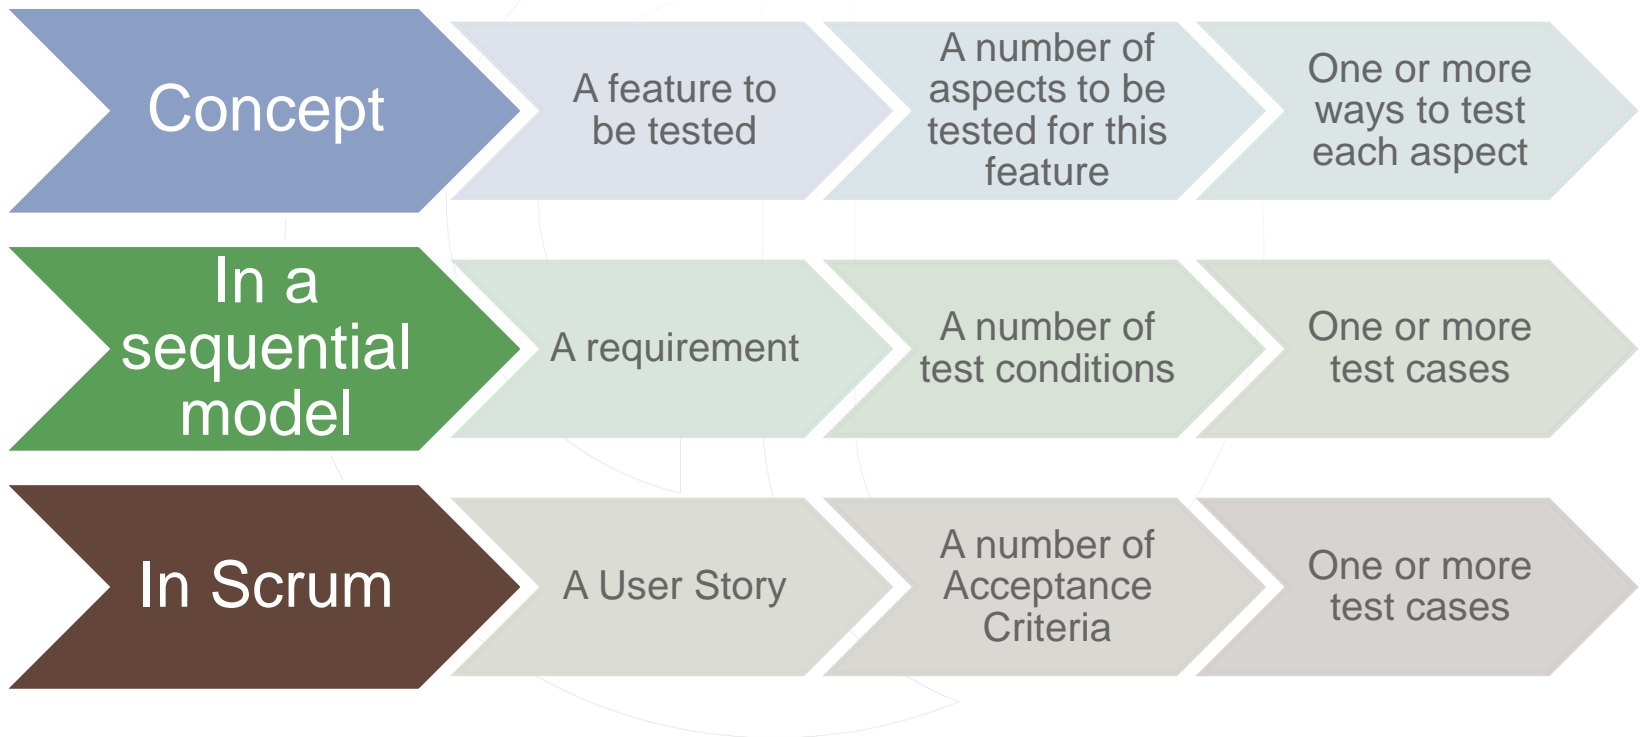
Concept

A feature to be tested

A number of aspects to be tested for this feature

One or more ways to test each aspect

In a sequential model

A requirement

A number of test conditions

One or more test cases

In Scrum

A User Story

A number of Acceptance Criteria

One or more test cases